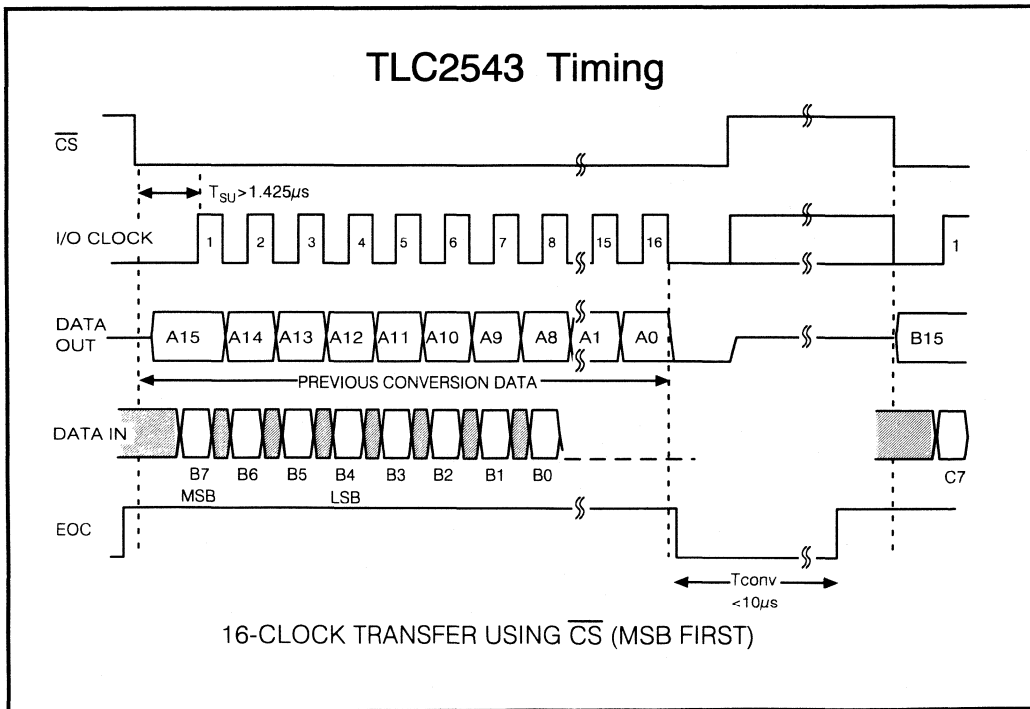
TLC2543 Timing

$\overline{CS}$

$T_{SU} > 1.425\mu s$

I/O CLOCK

1 2 3 4 5 6 7 8 15 16 1

DATA OUT

A15 A14 A13 A12 A11 A10 A9 A8 A1 A0 B15

PREVIOUS CONVERSION DATA

DATA IN

B7 MSB B6 B5 B4 LSB B3 B2 B1 B0 C7

EOC

Tconv $<10\mu s$

16-CLOCK TRANSFER USING $\overline{CS}$ (MSB FIRST)